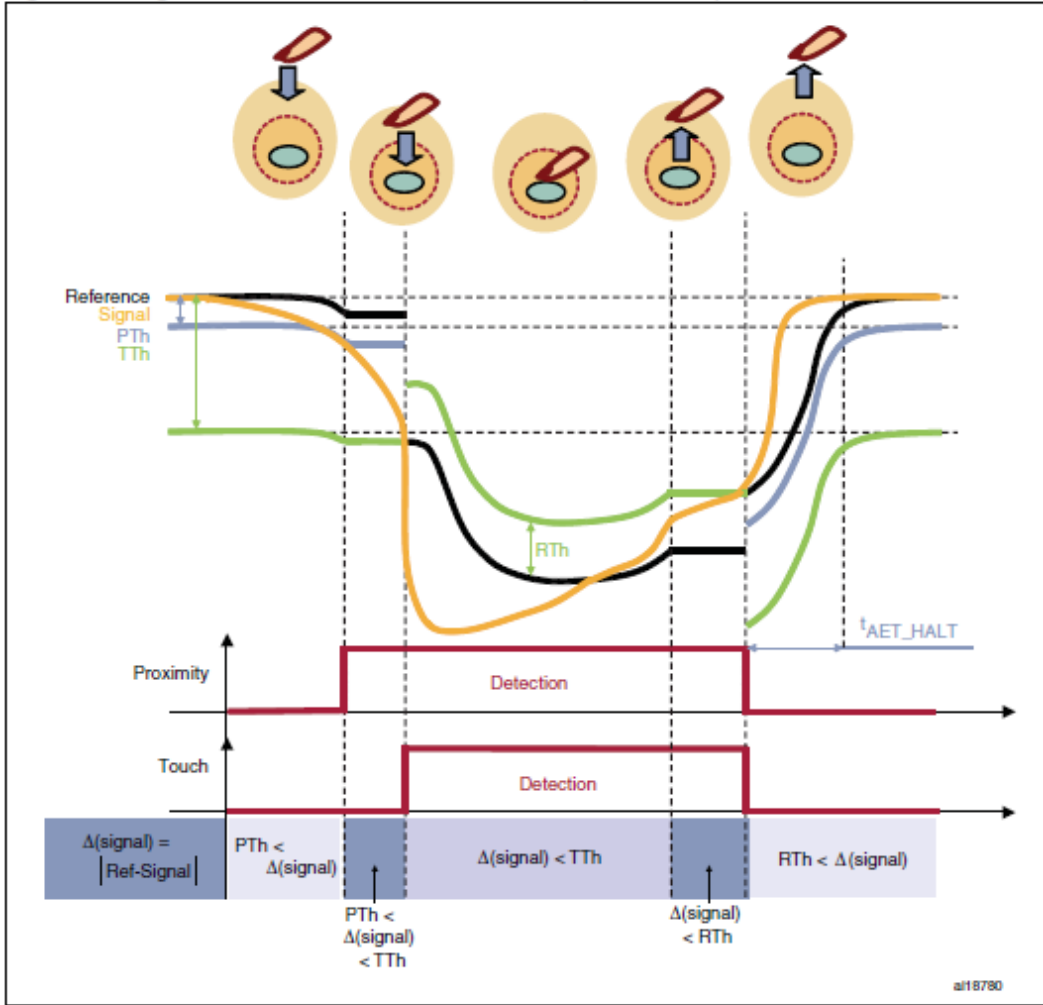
Reference
Signal
PTh
TTh

RTh

$t_{AET\_HALT}$

Proximity

Detection

Touch

Detection

Δ(signal) = |Ref-Signal|

PTh < Δ(signal)

Δ(signal) < TTh

RTh < Δ(signal)

PTh < Δ(signal) < TTh

Δ(signal) < RTh

ai18780